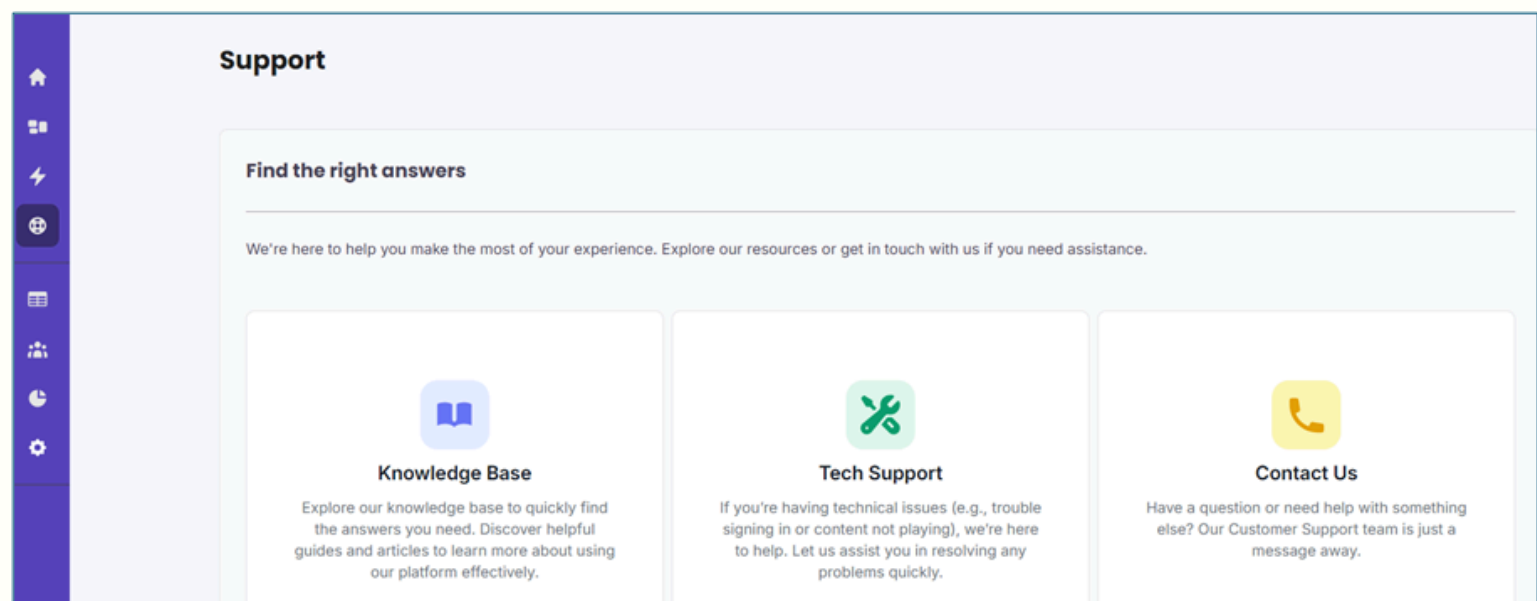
Support

Find the right answers

We're here to help you make the most of your experience. Explore our resources or get in touch with us if you need assistance.

Knowledge Base

Explore our knowledge base to quickly find the answers you need. Discover helpful guides and articles to learn more about using our platform effectively.

Tech Support

If you're having technical issues (e.g., trouble signing in or content not playing), we're here to help. Let us assist you in resolving any problems quickly.

Contact Us

Have a question or need help with something else? Our Customer Support team is just a message away.